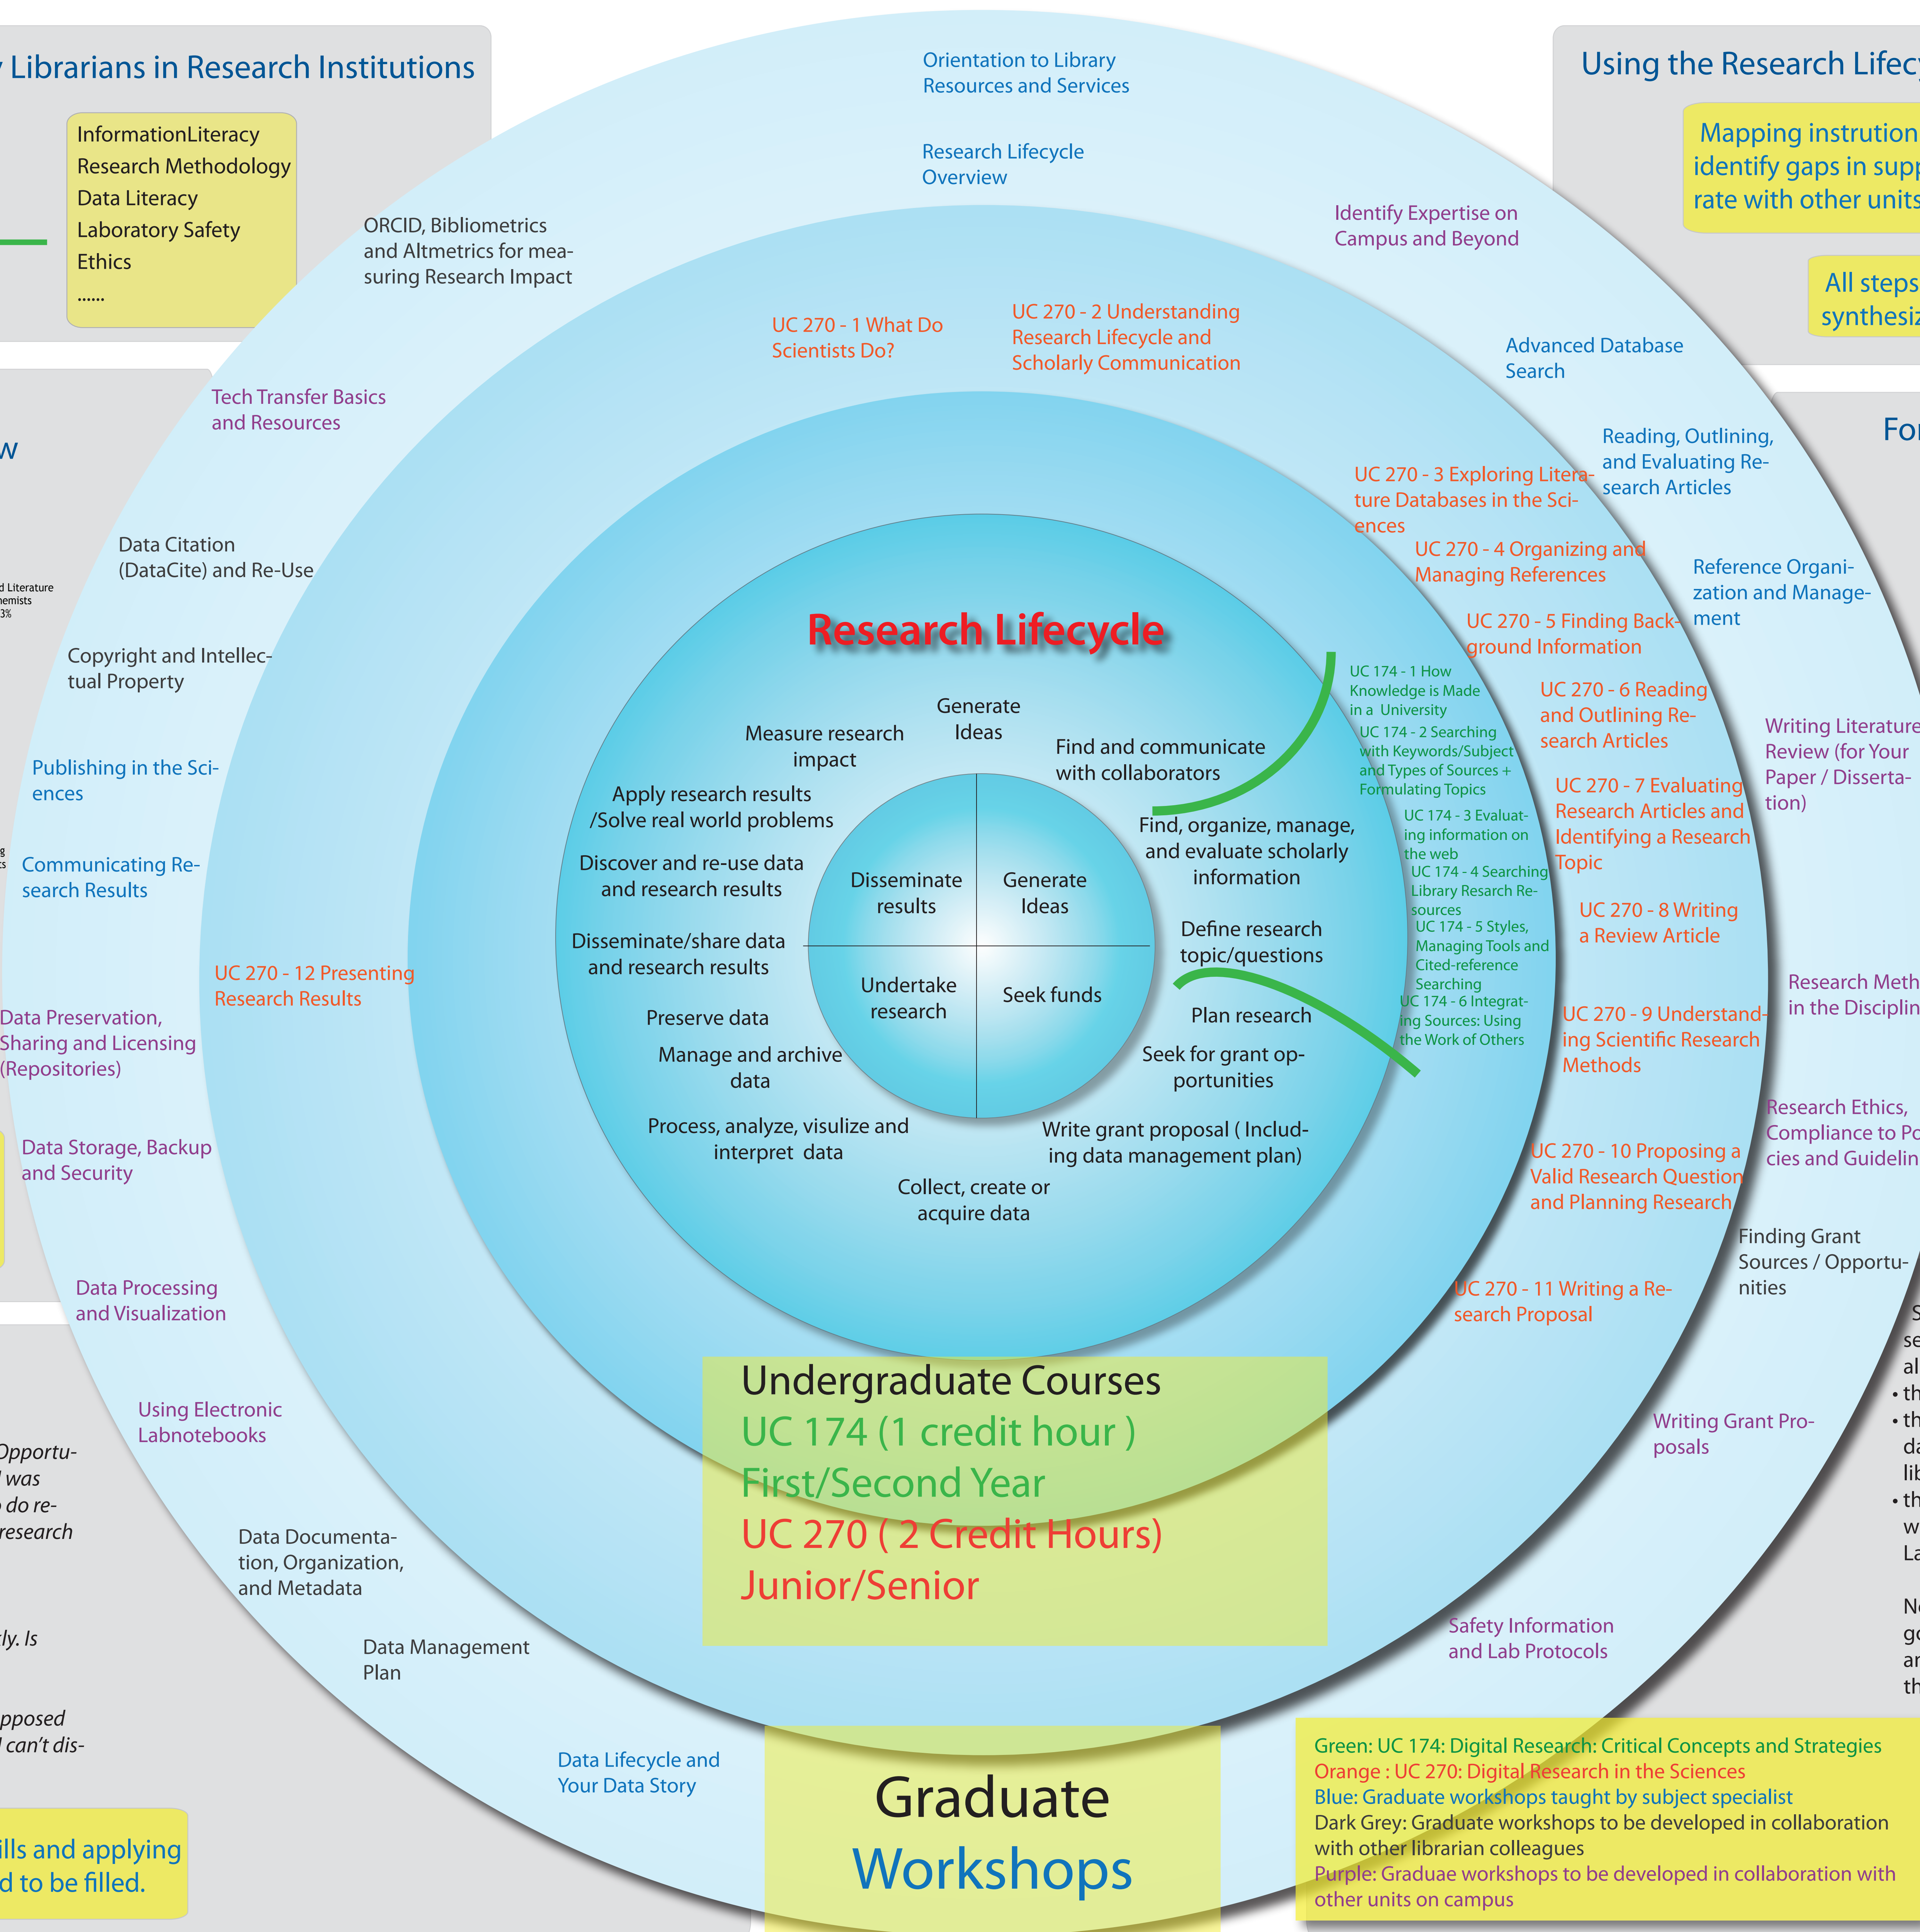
Librarians in Research Institutions

InformationLiteracy
Research Methodology
Data Literacy
Laboratory Safety
Ethics
......

ORCID, Bibliometrics and Altmetrics for measuring Research Impact

Orientation to Library Resources and Services

Research Lifecycle Overview

Identify Expertise on Campus and Beyond

Using the Research Lifecy

Mapping instrution identify gaps in supp rate with other units

All steps synthesiz

UC 270 - 1 What Do Scientists Do?

UC 270 - 2 Understanding Research Lifecycle and Scholarly Communication

Advanced Database Search

Tech Transfer Basics and Resources

For

w

Reading, Outlining, and Evaluating Research Articles

UC 270 - 3 Exploring Literature Databases in the Sciences

Data Citation (DataCite) and Re-Use

UC 270 - 4 Organizing and Managing References

Reference Organization and Management

d Literature hemists 3%

Research Lifecycle

UC 270 - 5 Finding Background Information

Copyright and Intellectual Property

UC 174 - 1 How Knowledge is Made in a University

UC 270 - 6 Reading and Outlining Research Articles

Generate Ideas

Measure research impact

Find and communicate with collaborators

UC 174 - 2 Searching with Keywords/Subject and Types of Sources + Formulating Topics

Writing Literature Review (for Your Paper / Dissertation)

Publishing in the Sciences

Apply research results /Solve real world problems

UC 270 - 7 Evaluating Research Articles and Identifying a Research Topic

UC 174 - 3 Evaluating information on the web

Find, organize, manage, and evaluate scholarly information

Discover and re-use data and research results

Communicating Research Results

Disseminate results

Generate Ideas

UC 174 - 4 Searching Library Resarch Resources

UC 270 - 8 Writing a Review Article

UC 174 - 5 Styles, Managing Tools and Cited-reference Searching

Define research topic/questions

Disseminate/share data and research results

UC 270 - 12 Presenting Research Results

Undertake research

Seek funds

Research Meth in the Disciplin

UC 174 - 6 Integrating Sources: Using the Work of Others

Data Preservation, Sharing and Licensing (Repositories)

Preserve data

Plan research

UC 270 - 9 Understanding Scientific Research Methods

Manage and archive data

Seek for grant opportunities

Research Ethics, Compliance to Po cies and Guidelin

Data Storage, Backup and Security

Process, analyze, visulize and interpret data

Write grant proposal ( Including data management plan)

UC 270 - 10 Proposing a Valid Research Question and Planning Research

Collect, create or acquire data

Finding Grant Sources / Opportunities

Data Processing and Visualization

UC 270 - 11 Writing a Research Proposal

Undergraduate Courses
UC 174 (1 credit hour )
First/Second Year
UC 270 ( 2 Credit Hours)
Junior/Senior

Using Electronic Labnotebooks

Writing Grant Proposals

Opportu- was do re- research

Data Documentation, Organization, and Metadata

ly. Is

Data Management Plan

Safety Information and Lab Protocols

pposed can't dis-

Data Lifecycle and Your Data Story

ills and applying d to be filled.

Graduate
Workshops

Green: UC 174: Digital Research: Critical Concepts and Strategies
Orange : UC 270: Digital Research in the Sciences
Blue: Graduate workshops taught by subject specialist
Dark Grey: Graduate workshops to be developed in collaboration with other librarian colleagues
Purple: Graduae workshops to be developed in collaboration with other units on campus